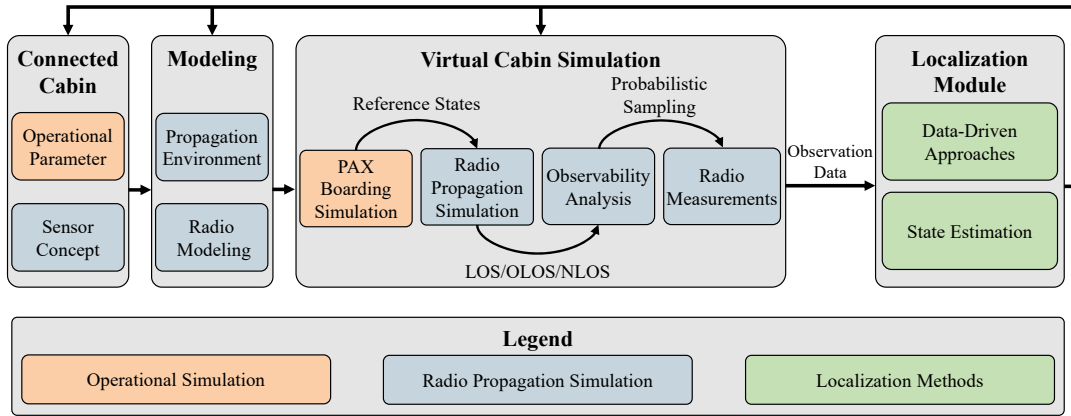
Connected Cabin

Operational Parameter

Sensor Concept

Modeling

Propagation Environment

Radio Modeling

Virtual Cabin Simulation

Reference States

Probabilistic Sampling

PAX Boarding Simulation

Radio Propagation Simulation

Observability Analysis

Radio Measurements

LOS/OLOS/NLOS

Observation Data

Localization Module

Data-Driven Approaches

State Estimation

Legend

Operational Simulation

Radio Propagation Simulation

Localization Methods